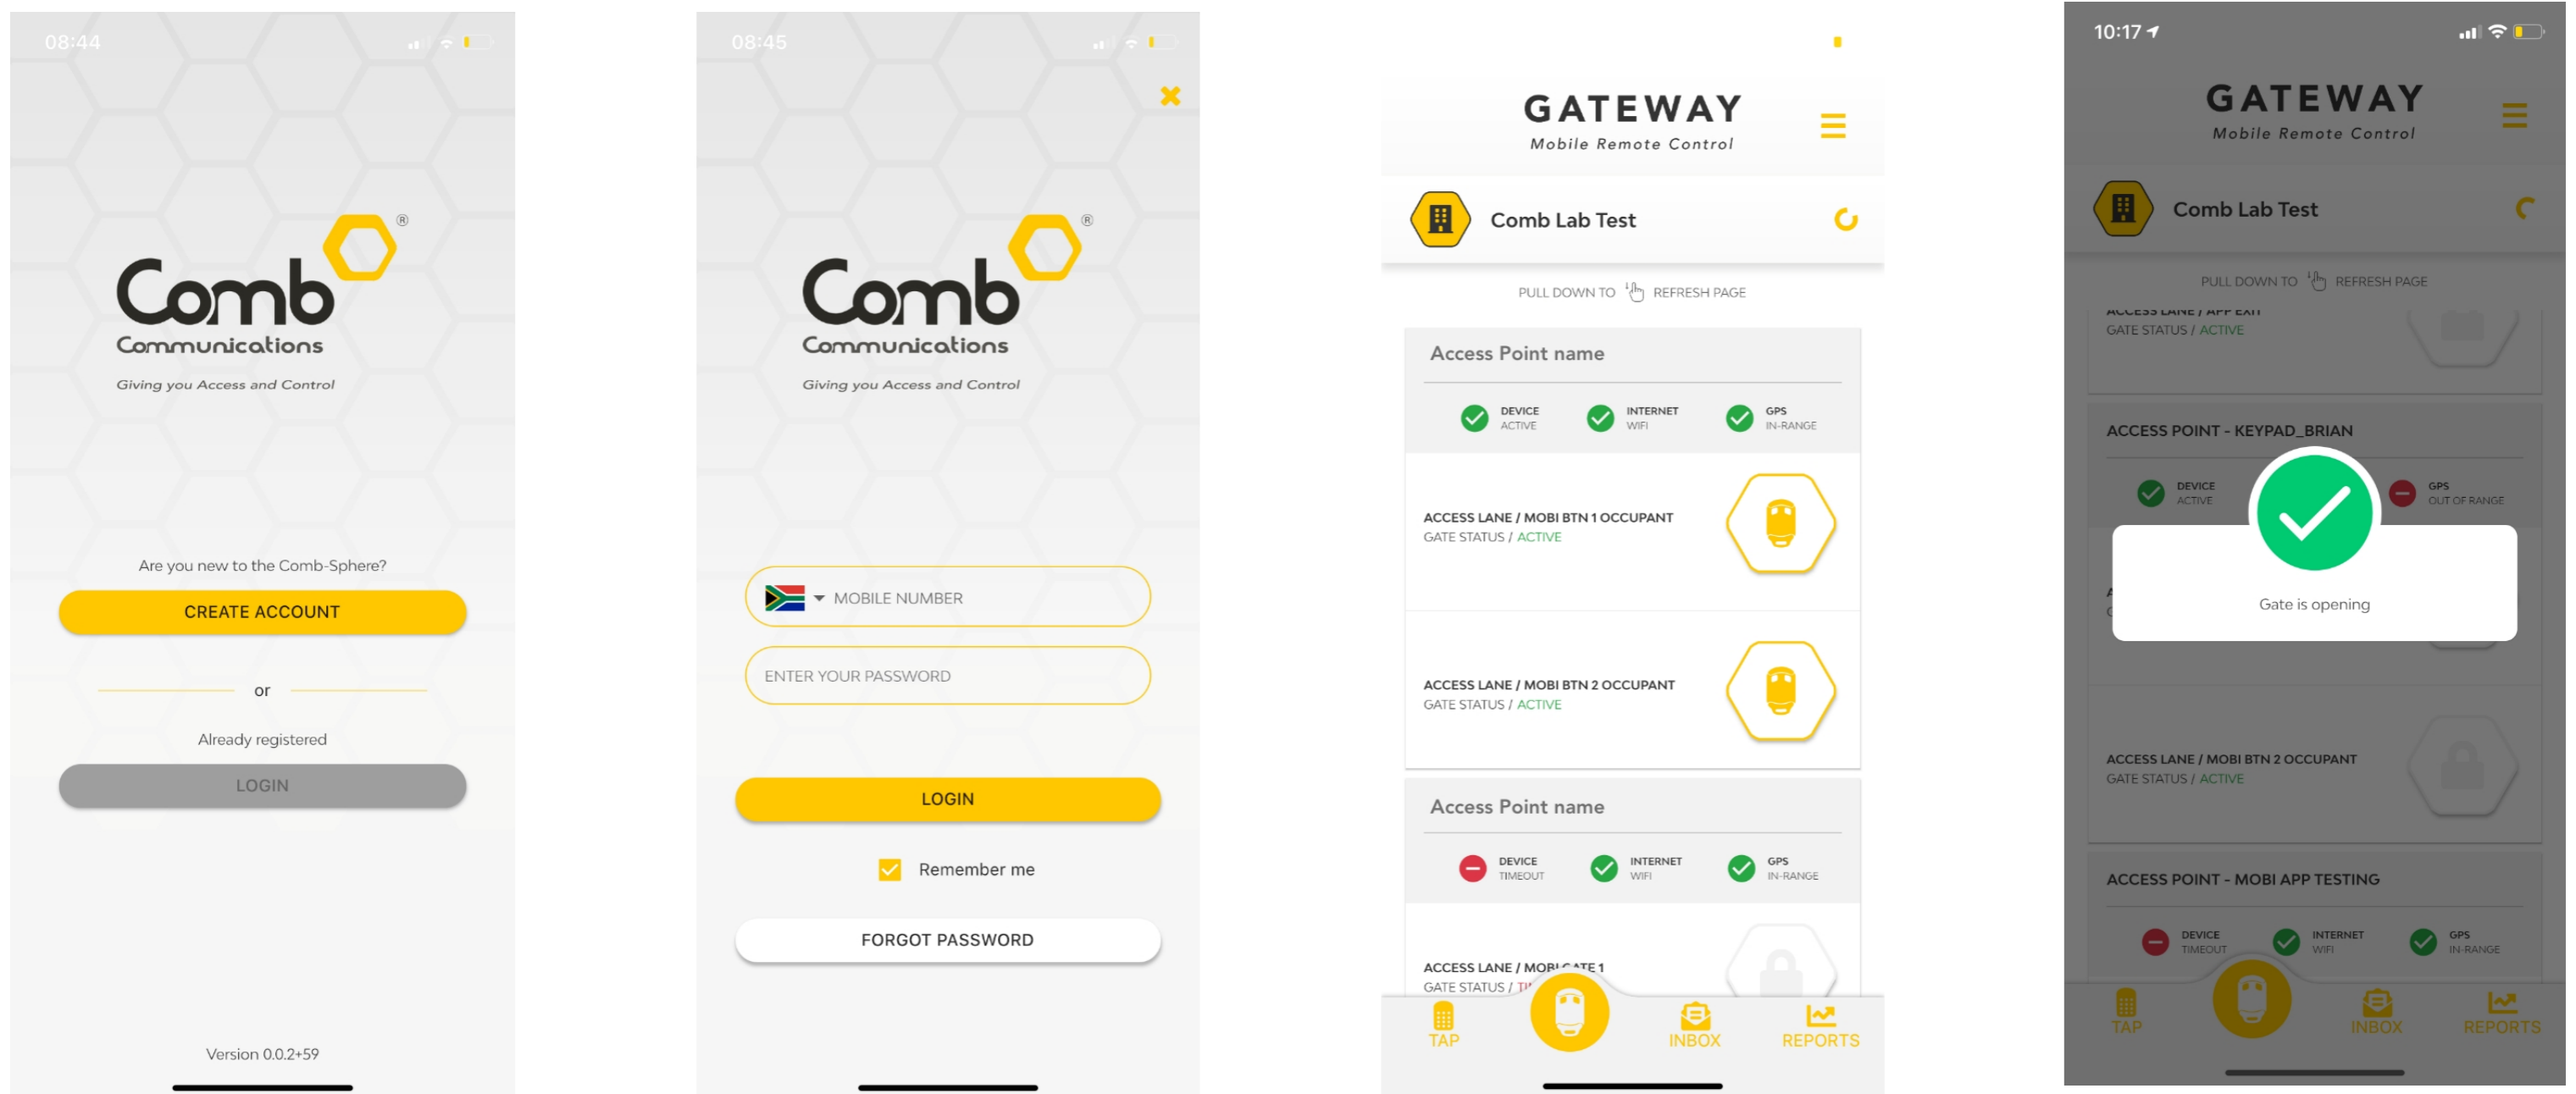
08:44

Comb®
Communications
Giving you Access and Control

Are you new to the Comb-Sphere?

CREATE ACCOUNT

or

Already registered

LOGIN

Version 0.0.2+59

08:45

Comb®
Communications
Giving you Access and Control

MOBILE NUMBER

ENTER YOUR PASSWORD

LOGIN

Remember me

FORGOT PASSWORD

GATEWAY
Mobile Remote Control

Comb Lab Test

PULL DOWN TO REFRESH PAGE

Access Point name

DEVICE ACTIVE
INTERNET WIFI
GPS IN-RANGE

ACCESS LANE / MOBI BTN 1 OCCUPANT
GATE STATUS / ACTIVE

ACCESS LANE / MOBI BTN 2 OCCUPANT
GATE STATUS / ACTIVE

Access Point name

DEVICE TIMEOUT
INTERNET WIFI
GPS IN-RANGE

ACCESS LANE / MOBI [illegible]ATE 1
GATE STATUS / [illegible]

TAP
INBOX
REPORTS

10:17

GATEWAY
Mobile Remote Control

Comb Lab Test

PULL DOWN TO REFRESH PAGE

ACCESS LANE / APP EXIT
GATE STATUS / ACTIVE

ACCESS POINT - KEYPAD_BRIAN

DEVICE ACTIVE
GPS OUT OF RANGE

Gate is opening

ACCESS LANE / MOBI BTN 2 OCCUPANT
GATE STATUS / ACTIVE

ACCESS POINT - MOBI APP TESTING

DEVICE TIMEOUT
INTERNET WIFI
GPS IN-RANGE

TAP
INBOX
REPORTS